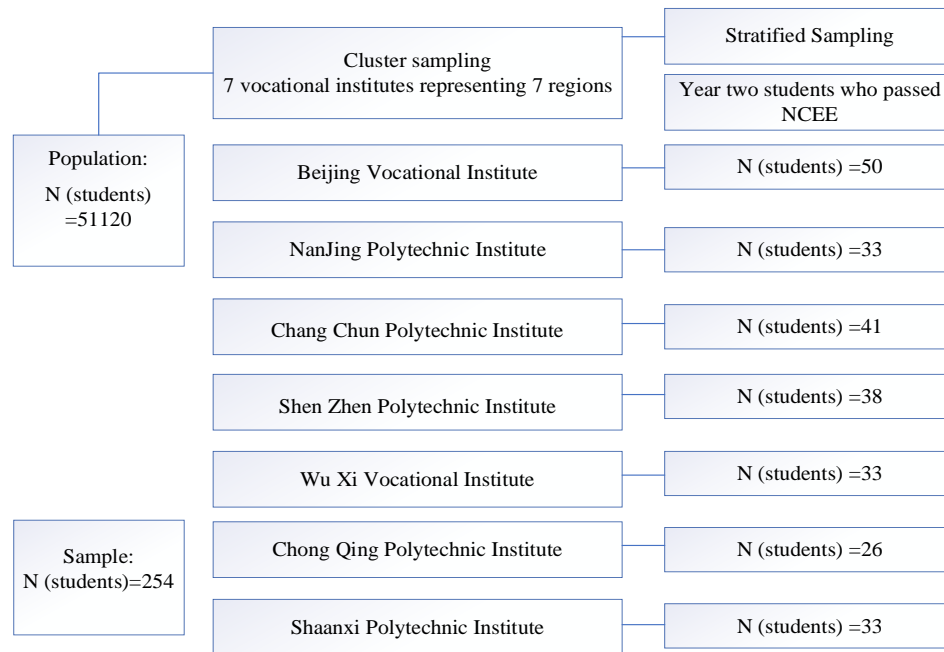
Cluster sampling
7 vocational institutes representing 7 regions

Stratified Sampling

Year two students who passed NCEE

Population:
N (students) =51120

Beijing Vocational Institute

N (students) =50

NanJing Polytechnic Institute

N (students) =33

Chang Chun Polytechnic Institute

N (students) =41

Shen Zhen Polytechnic Institute

N (students) =38

Wu Xi Vocational Institute

N (students) =33

Sample:
N (students)=254

Chong Qing Polytechnic Institute

N (students) =26

Shaanxi Polytechnic Institute

N (students) =33